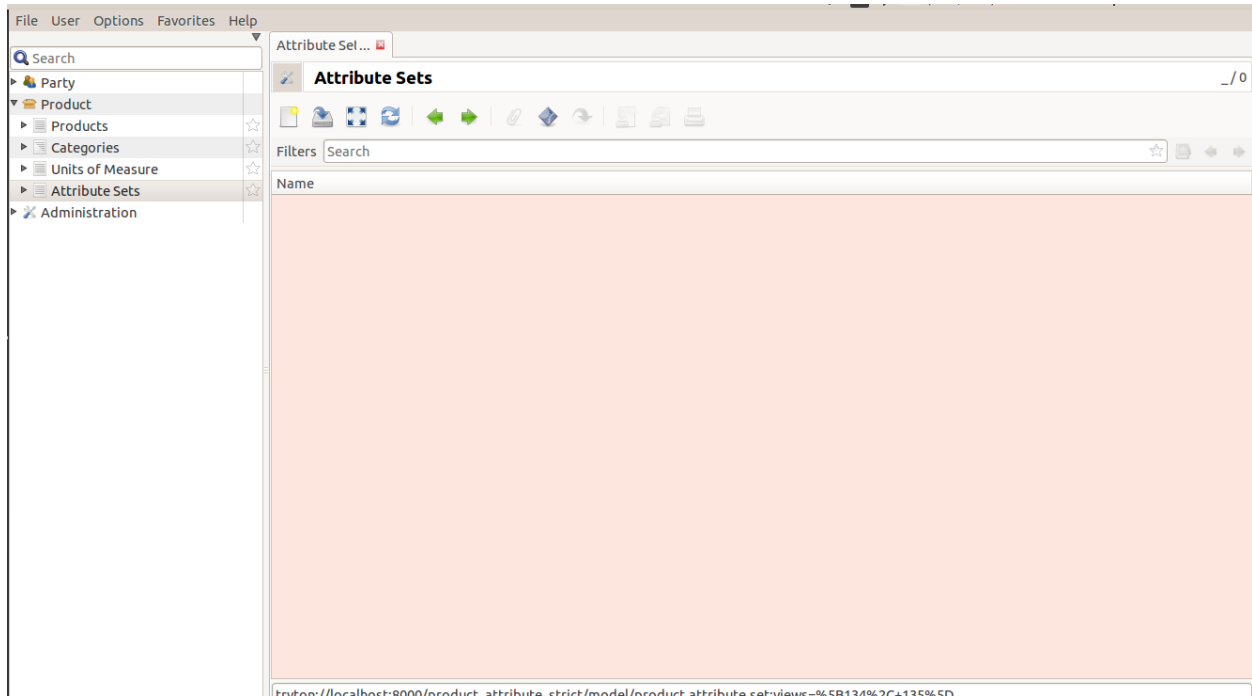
File User Options Favorites Help

Search
Party
Product
Products
Categories
Units of Measure
Attribute Sets
Administration

Attribute Sel...

Attribute Sets
_/0

Filters Search

Name

tryton://localhost:8000/product_attribute_strict/model/product.attribute.set;views=%5B134%2C+135%5D